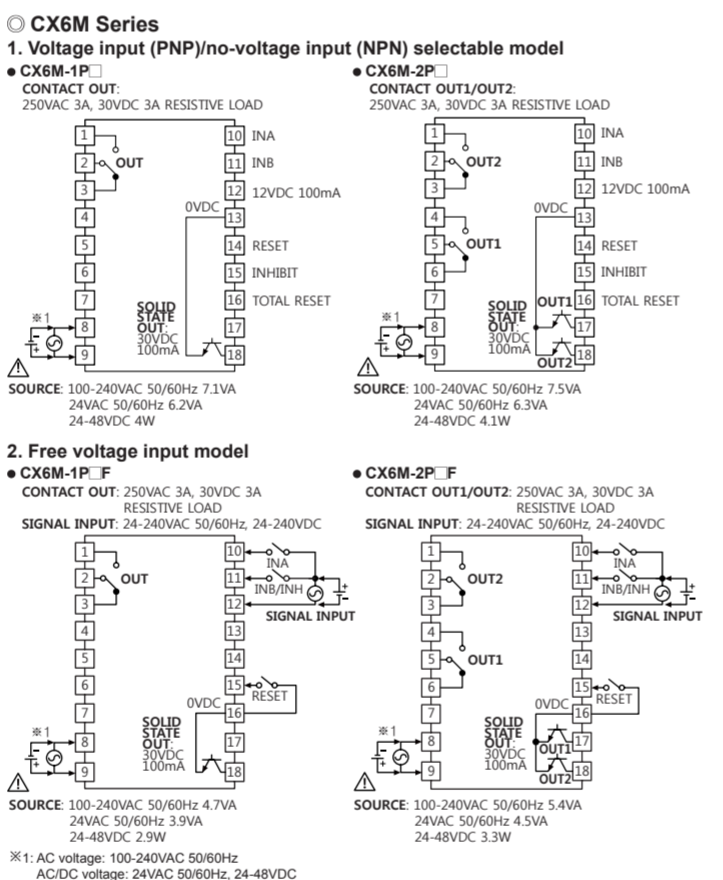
◎ CX6M Series

1. Voltage input (PNP)/no-voltage input (NPN) selectable model

● CX6M-1P□
CONTACT OUT:
250VAC 3A, 30VDC 3A RESISTIVE LOAD

1
2 OUT
3
4
5
6
7
※1
8
9
10 INA
11 INB
12 12VDC 100mA
0VDC 13
14 RESET
15 INHIBIT
16 TOTAL RESET
SOLID STATE OUT: 30VDC 100mA
17
18

SOURCE: 100-240VAC 50/60Hz 7.1VA
24VAC 50/60Hz 6.2VA
24-48VDC 4W

● CX6M-2P□
CONTACT OUT1/OUT2:
250VAC 3A, 30VDC 3A RESISTIVE LOAD

1
2 OUT2
3
4
5 OUT1
6
7
※1
8
9
10 INA
11 INB
12 12VDC 100mA
0VDC 13
14 RESET
15 INHIBIT
16 TOTAL RESET
SOLID STATE OUT: 30VDC 100mA
OUT1 17
OUT2 18

SOURCE: 100-240VAC 50/60Hz 7.5VA
24VAC 50/60Hz 6.3VA
24-48VDC 4.1W

2. Free voltage input model

● CX6M-1P□F
CONTACT OUT: 250VAC 3A, 30VDC 3A RESISTIVE LOAD
SIGNAL INPUT: 24-240VAC 50/60Hz, 24-240VDC

1
2 OUT
3
4
5
6
7
※1
8
9
10 INA
11 INB/INH
12 SIGNAL INPUT
13
14
15 RESET
0VDC 16
SOLID STATE OUT: 30VDC 100mA
17
18

SOURCE: 100-240VAC 50/60Hz 4.7VA
24VAC 50/60Hz 3.9VA
24-48VDC 2.9W

● CX6M-2P□F
CONTACT OUT1/OUT2: 250VAC 3A, 30VDC 3A RESISTIVE LOAD
SIGNAL INPUT: 24-240VAC 50/60Hz, 24-240VDC

1
2 OUT2
3
4
5 OUT1
6
7
※1
8
9
10 INA
11 INB/INH
12 SIGNAL INPUT
13
14
15 RESET
0VDC 16
SOLID STATE OUT: 30VDC 100mA
OUT1 17
OUT2 18

SOURCE: 100-240VAC 50/60Hz 5.4VA
24VAC 50/60Hz 4.5VA
24-48VDC 3.3W

※1: AC voltage: 100-240VAC 50/60Hz
AC/DC voltage: 24VAC 50/60Hz, 24-48VDC